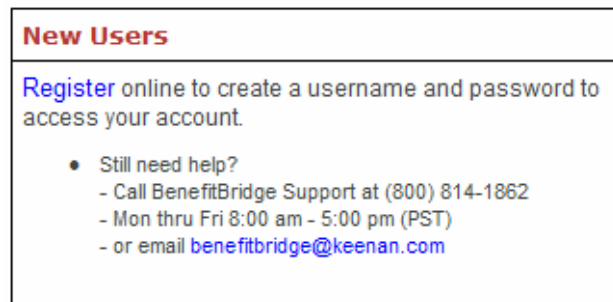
New Users

Register online to create a username and password to access your account.

- Still need help?
  - Call BenefitBridge Support at (800) 814-1862
  - Mon thru Fri 8:00 am - 5:00 pm (PST)
  - or email benefitbridge@keenan.com